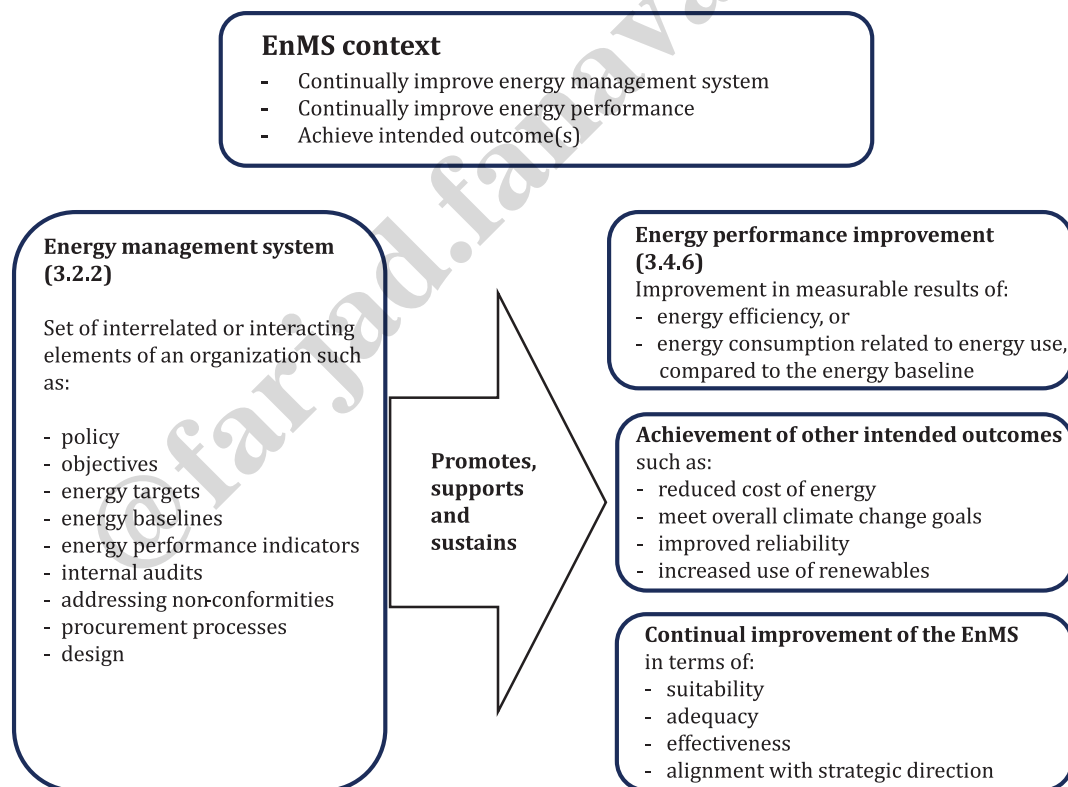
EnMS context
- Continually improve energy management system
- Continually improve energy performance
- Achieve intended outcome(s)

Energy management system (3.2.2)

Set of interrelated or interacting elements of an organization such as:

- policy
- objectives
- energy targets
- energy baselines
- energy performance indicators
- internal audits
- addressing non-conformities
- procurement processes
- design

Promotes, supports and sustains

Energy performance improvement (3.4.6)
Improvement in measurable results of:
- energy efficiency, or
- energy consumption related to energy use, compared to the energy baseline

Achievement of other intended outcomes such as:
- reduced cost of energy
- meet overall climate change goals
- improved reliability
- increased use of renewables

Continual improvement of the EnMS in terms of:
- suitability
- adequacy
- effectiveness
- alignment with strategic direction

@farjad.fanavar